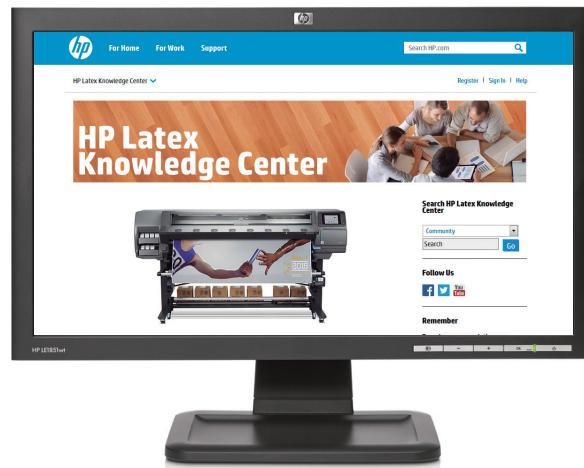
hp

hp For Home For Work Support Search HP.com

HP Latex Knowledge Center

Register | Sign In | Help

HP Latex Knowledge Center

Search HP Latex Knowledge Center

Community

Search Go

Follow Us

You Tube

Remember

HP LE1851w